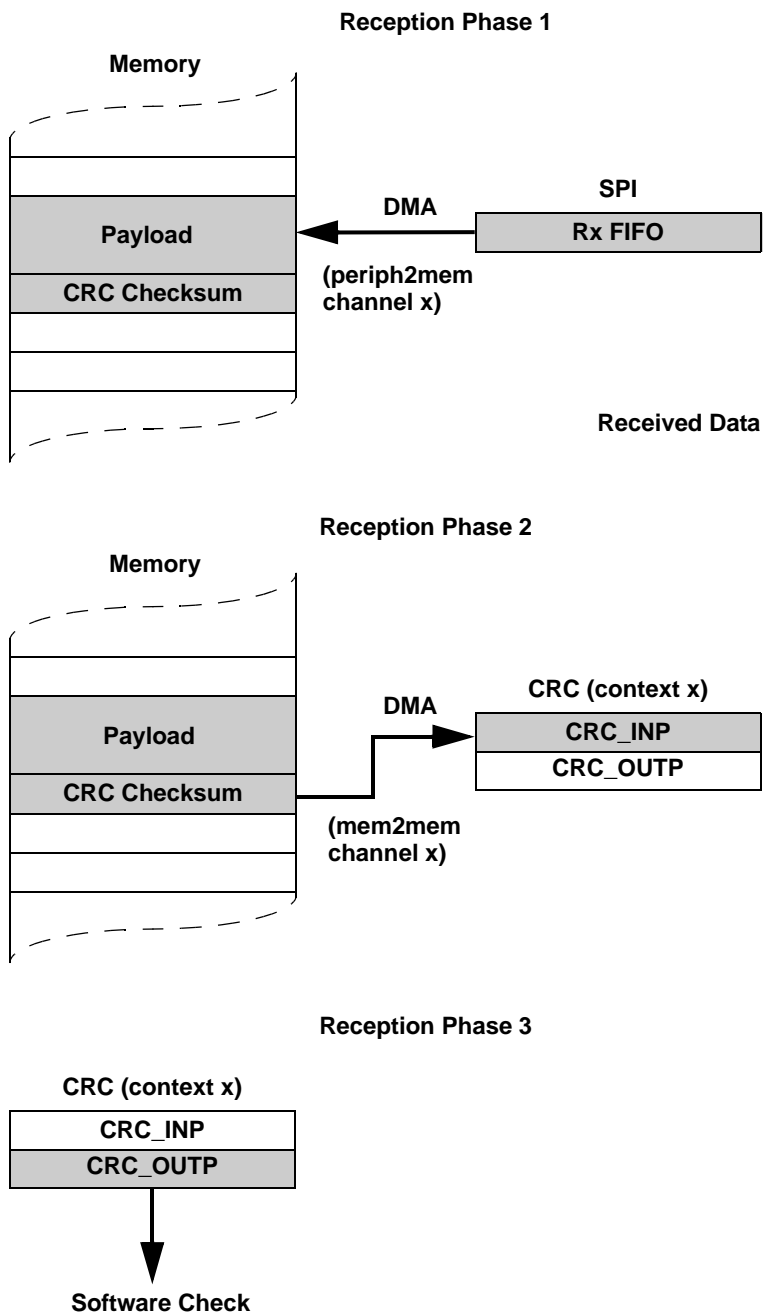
Reception Phase 1

Memory

Payload

CRC Checksum

DMA

(periph2mem channel x)

SPI

Rx FIFO

Received Data

Reception Phase 2

Memory

Payload

CRC Checksum

DMA

(mem2mem channel x)

CRC (context x)

CRC_INP

CRC_OUTP

Reception Phase 3

CRC (context x)

CRC_INP

CRC_OUTP

Software Check